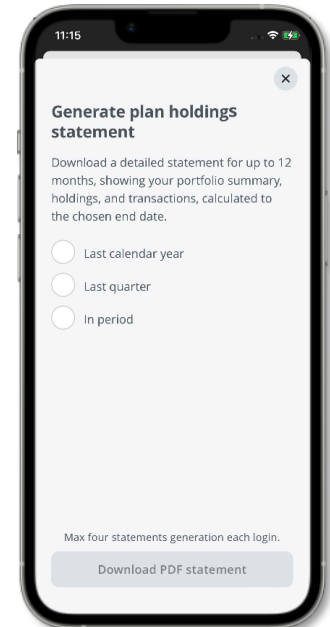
11:15

×

Generate plan holdings statement

Download a detailed statement for up to 12 months, showing your portfolio summary, holdings, and transactions, calculated to the chosen end date.

Last calendar year

Last quarter

In period

Max four statements generation each login.

Download PDF statement